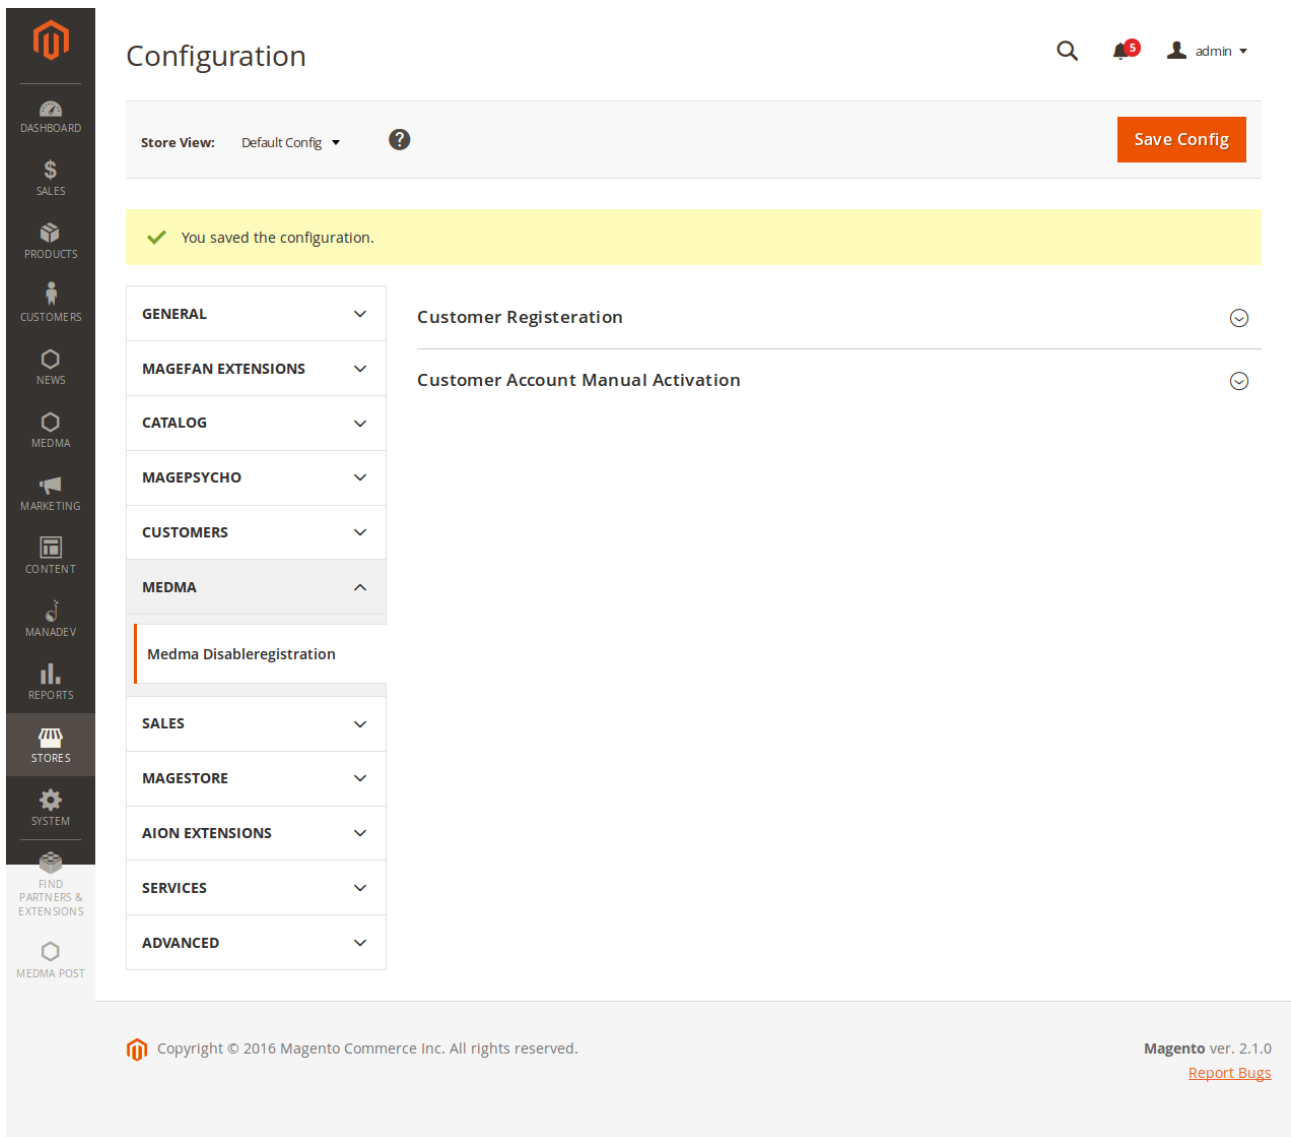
DASHBOARD
SALES
PRODUCTS
CUSTOMERS
NEWS
MEDMA
MARKETING
CONTENT
MANADEV
REPORTS
STORES
SYSTEM
FIND PARTNERS & EXTENSIONS
MEDMA POST

Configuration

5
admin

Store View: Default Config

Save Config

You saved the configuration.

GENERAL
MAGEFAN EXTENSIONS
CATALOG
MAGEPSYCHO
CUSTOMERS
MEDMA
Medma Disableregistration
SALES
MAGESTORE
AION EXTENSIONS
SERVICES
ADVANCED

Customer Registeration

Customer Account Manual Activation

Copyright © 2016 Magento Commerce Inc. All rights reserved.

Magento ver. 2.1.0
Report Bugs